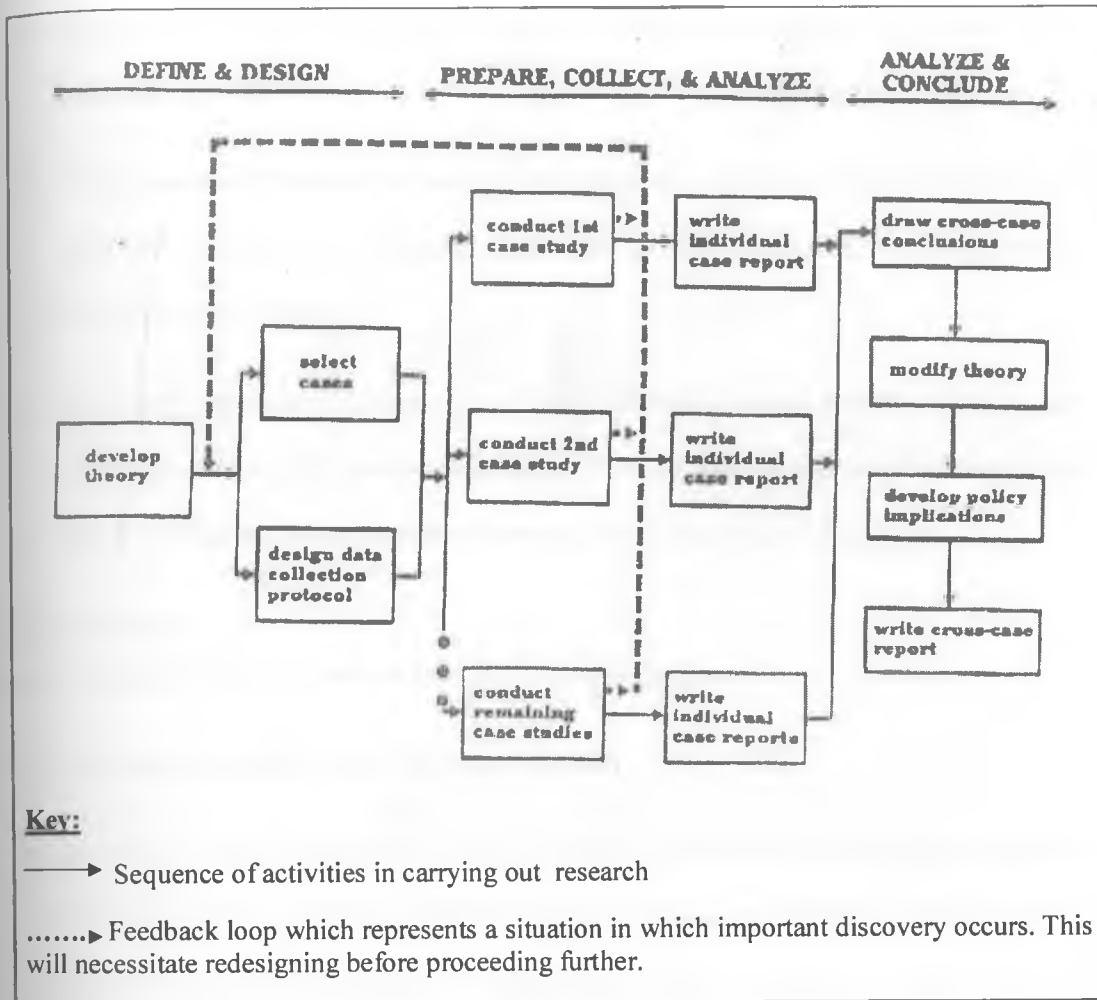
DEFINE & DESIGN

PREPARE, COLLECT, & ANALYZE

ANALYZE & CONCLUDE

develop theory

select cases

design data collection protocol

conduct 1st case study

conduct 2nd case study

conduct remaining case studies

write individual case report

write individual case report

write individual case reports

draw cross-case conclusions

modify theory

develop policy implications

write cross-case report

Key:

Sequence of activities in carrying out research

.......Feedback loop which represents a situation in which important discovery occurs. This will necessitate redesigning before proceeding further.